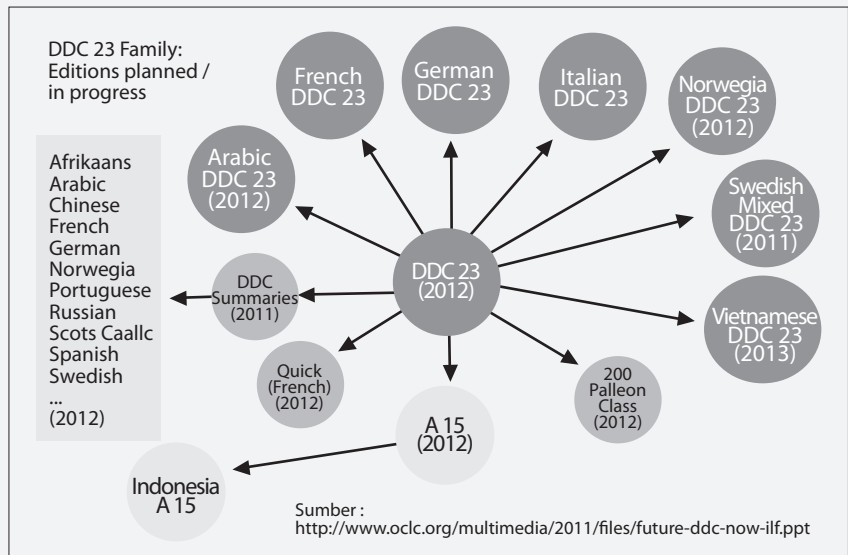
DDC 23 Family:
Editions planned /
in progress

French
DDC 23

German
DDC 23

Italian
DDC 23

Norwegia
DDC 23
(2012)

Arabic
DDC 23
(2012)

Swedish
Mixed
DDC 23
(2011)

Afrikaans
Arabic
Chinese
French
German
Norwegia
Portuguese
Russian
Scots Caallc
Spanish
Swedish
...
(2012)

DDC
Summaries
(2011)

DDC 23
(2012)

Vietnamese
DDC 23
(2013)

Quick
(French)
(2012)

200
Palleon
Class
(2012)

A 15
(2012)

Indonesia
A 15

Sumber :
http://www.oclc.org/multimedia/2011/files/future-ddc-now-ilf.ppt